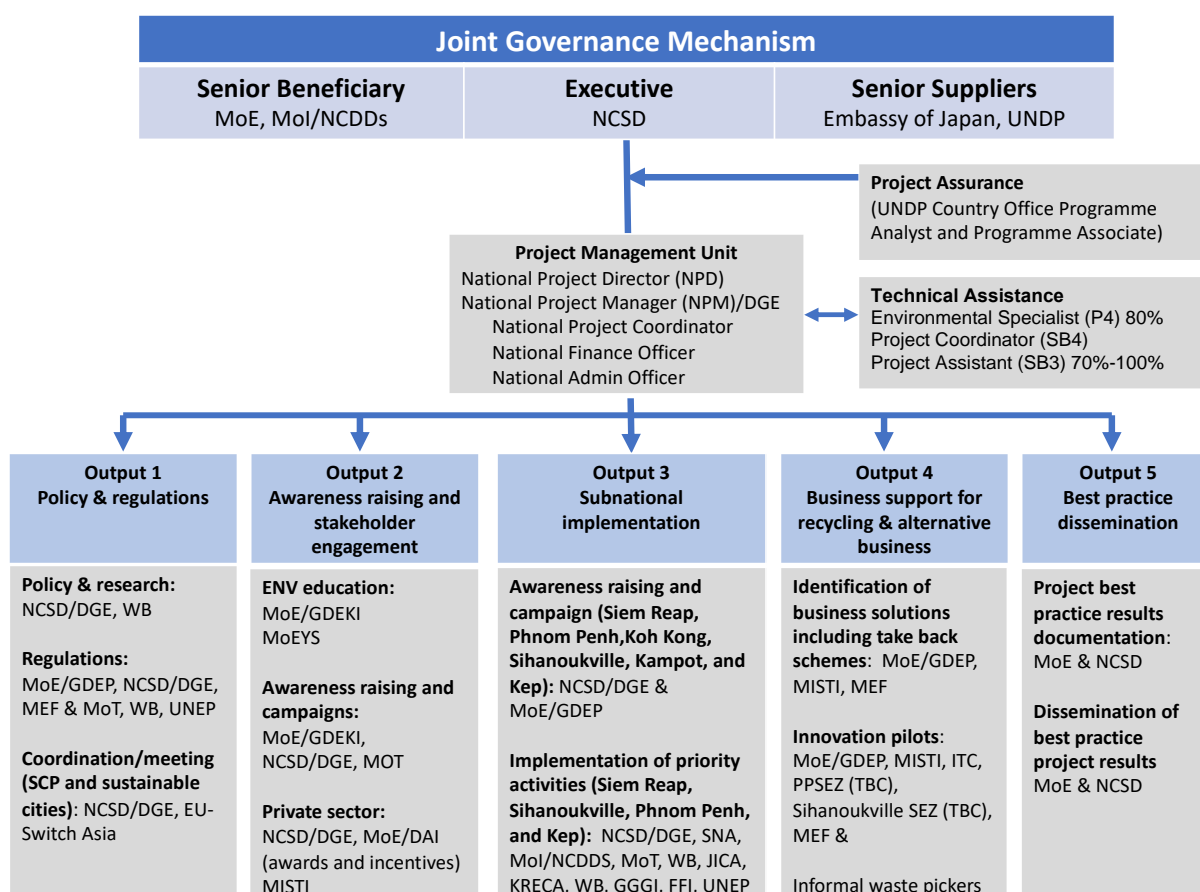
Joint Governance Mechanism

Senior Beneficiary
MoE, MoI/NCDDs

Executive
NCSD

Senior Suppliers
Embassy of Japan, UNDP

Project Assurance
(UNDP Country Office Programme Analyst and Programme Associate)

Project Management Unit
National Project Director (NPD)
National Project Manager (NPM)/DGE
National Project Coordinator
National Finance Officer
National Admin Officer

Technical Assistance
Environmental Specialist (P4) 80%
Project Coordinator (SB4)
Project Assistant (SB3) 70%-100%

Output 1
Policy & regulations

Policy & research: NCSD/DGE, WB

Regulations: MoE/GDEP, NCSD/DGE, MEF & MoT, WB, UNEP

Coordination/meeting (SCP and sustainable cities): NCSD/DGE, EU-Switch Asia

Output 2
Awareness raising and stakeholder engagement

ENV education: MoE/GDEKI MoEYS

Awareness raising and campaigns: MoE/GDEKI, NCSD/DGE, MOT

Private sector: NCSD/DGE, MoE/DAI (awards and incentives) MISTI

Output 3
Subnational implementation

Awareness raising and campaign (Siem Reap, Phnom Penh,Koh Kong, Sihanoukville, Kampot, and Kep): NCSD/DGE & MoE/GDEP

Implementation of priority activities (Siem Reap, Sihanoukville, Phnom Penh, and Kep): NCSD/DGE, SNA, MoI/NCDDS, MoT, WB, JICA, KRECA, WB, GGGI, FFI, UNEP

Output 4
Business support for recycling & alternative business

Identification of business solutions including take back schemes: MoE/GDEP, MISTI, MEF

Innovation pilots: MoE/GDEP, MISTI, ITC, PPSEZ (TBC), Sihanoukville SEZ (TBC), MEF &

Informal waste pickers

Output 5
Best practice dissemination

Project best practice results documentation: MoE & NCSD

Dissemination of best practice project results MoE & NCSD